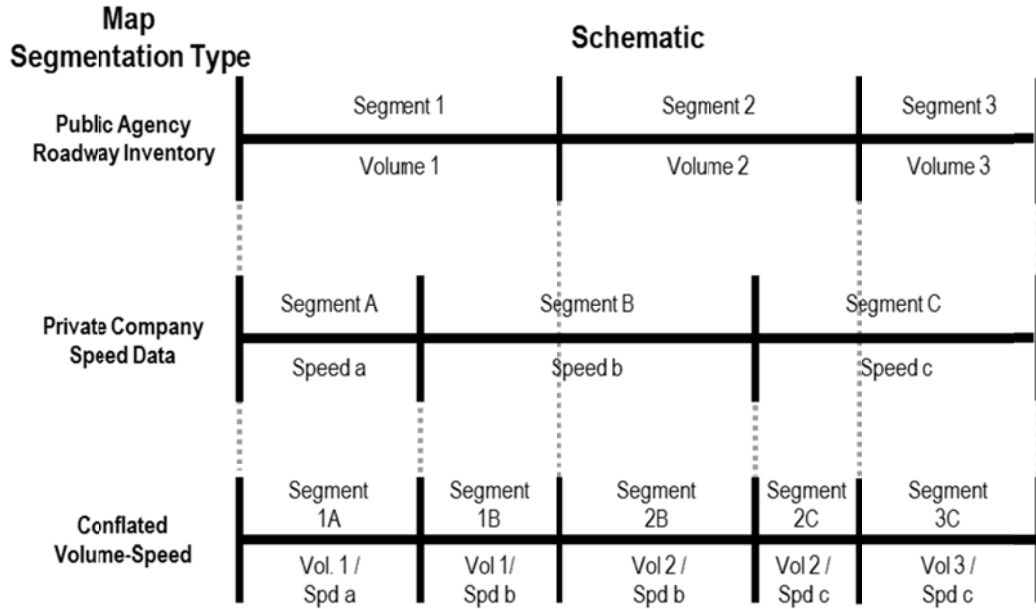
Map Segmentation Type

Schematic

Public Agency Roadway Inventory

Segment 1
Volume 1
Segment 2
Volume 2
Segment 3
Volume 3

Private Company Speed Data

Segment A
Speed a
Segment B
Speed b
Segment C
Speed c

Conflated Volume-Speed

Segment 1A
Vol. 1 / Spd a
Segment 1B
Vol 1/ Spd b
Segment 2B
Vol 2 / Spd b
Segment 2C
Vol 2 / Spd c
Segment 3C
Vol 3 / Spd c